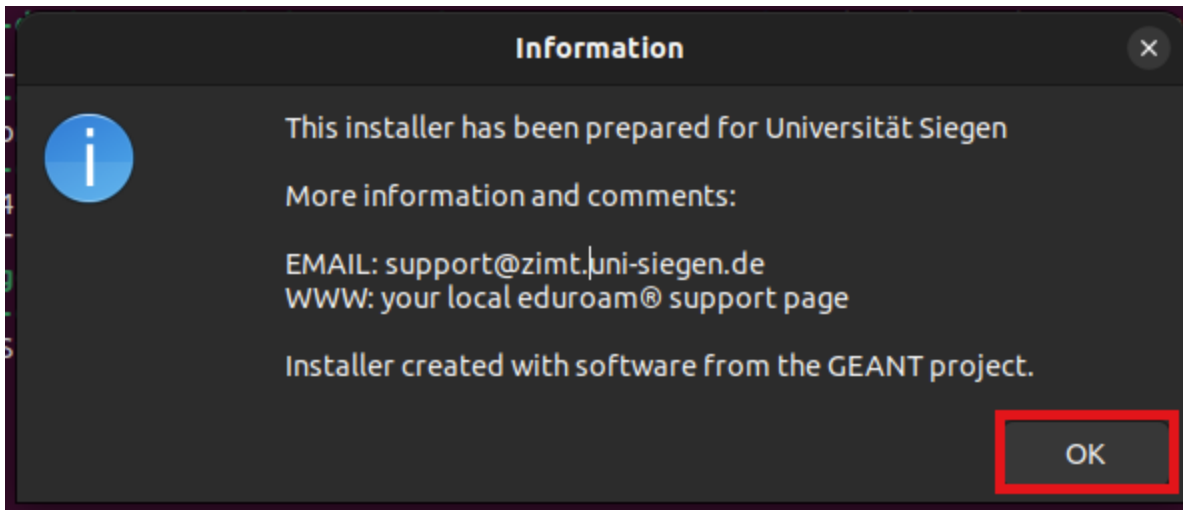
Information

×

This installer has been prepared for Universität Siegen

More information and comments:

EMAIL: support@zimt.uni-siegen.de
WWW: your local eduroam® support page

Installer created with software from the GEANT project.

OK